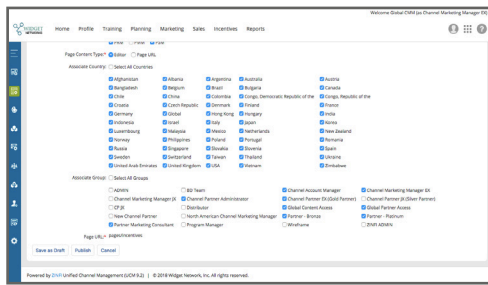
Welcome Global CRM (as Channel Marketing Manager EX)

WIDGET NETWORKS

Home Profile Training Planning Marketing Sales Incentives Reports

Page Content Type: Editor Page URL

Associate Country: Select All Countries

Afghanistan Albania Argentina Australia Austria
Bangladesh Belgium Brazil Bulgaria Canada
Chile China Colombia Congo, Democratic Republic of the Congo, Republic of the
Croatia Czech Republic Denmark Finland France
Germany Global Hong Kong Hungary India
Indonesia Israel Italy Japan Korea
Luxembourg Malaysia Mexico Netherlands New Zealand
Norway Philippines Poland Portugal Romania
Russia Singapore Slovakia Slovenia Spain
Sweden Switzerland Taiwan Thailand Ukraine
United Arab Emirates United Kingdom USA Vietnam Zimbabwe

Associate Group: Select All Groups

ADMIN BD Team Channel Account Manager Channel Marketing Manager EX
Channel Marketing Manager JX Channel Partner Administrator Channel Partner EX (Gold Partner) Channel Partner JX (Silver Partner)
CP JX Distributor Global Content Access Global Partner Access
New Channel Partner North American Channel Marketing Manager Partner - Bronze Partner - Platinum
Partner Marketing Consultant Program Manager Wireframe ZINFI ADMIN

Page URL: pages/incentives

Save as Draft Publish Cancel

Powered by ZINFI Unified Channel Management (UCM 9.2) | © 2018 Widget Network, Inc. All rights reserved.